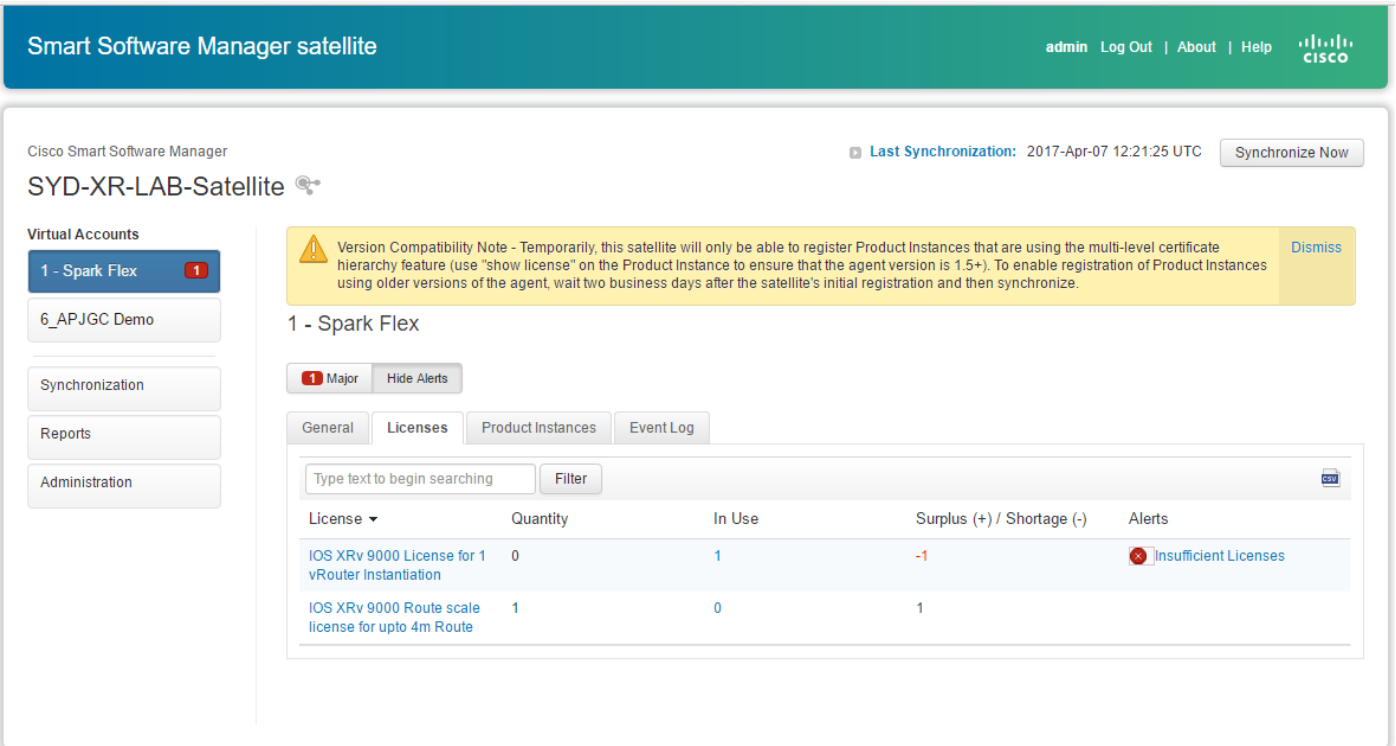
Smart Software Manager satellite

admin Log Out | About | Help

cisco

Cisco Smart Software Manager

SYD-XR-LAB-Satellite

Last Synchronization: 2017-Apr-07 12:21:25 UTC

Synchronize Now

Virtual Accounts

1 - Spark Flex 1

6_APJGC Demo

Synchronization

Reports

Administration

Version Compatibility Note - Temporarily, this satellite will only be able to register Product Instances that are using the multi-level certificate hierarchy feature (use "show license" on the Product Instance to ensure that the agent version is 1.5+). To enable registration of Product Instances using older versions of the agent, wait two business days after the satellite's initial registration and then synchronize.

Dismiss

1 - Spark Flex

1 Major Hide Alerts

General Licenses Product Instances Event Log

Type text to begin searching Filter

csv

| License | Quantity | In Use | Surplus (+) / Shortage (-) | Alerts |
|---|---|---|---|---|
| IOS XRv 9000 License for 1 vRouter Instantiation | 0 | 1 | -1 | Insufficient Licenses |
| IOS XRv 9000 Route scale license for upto 4m Route | 1 | 0 | 1 | |